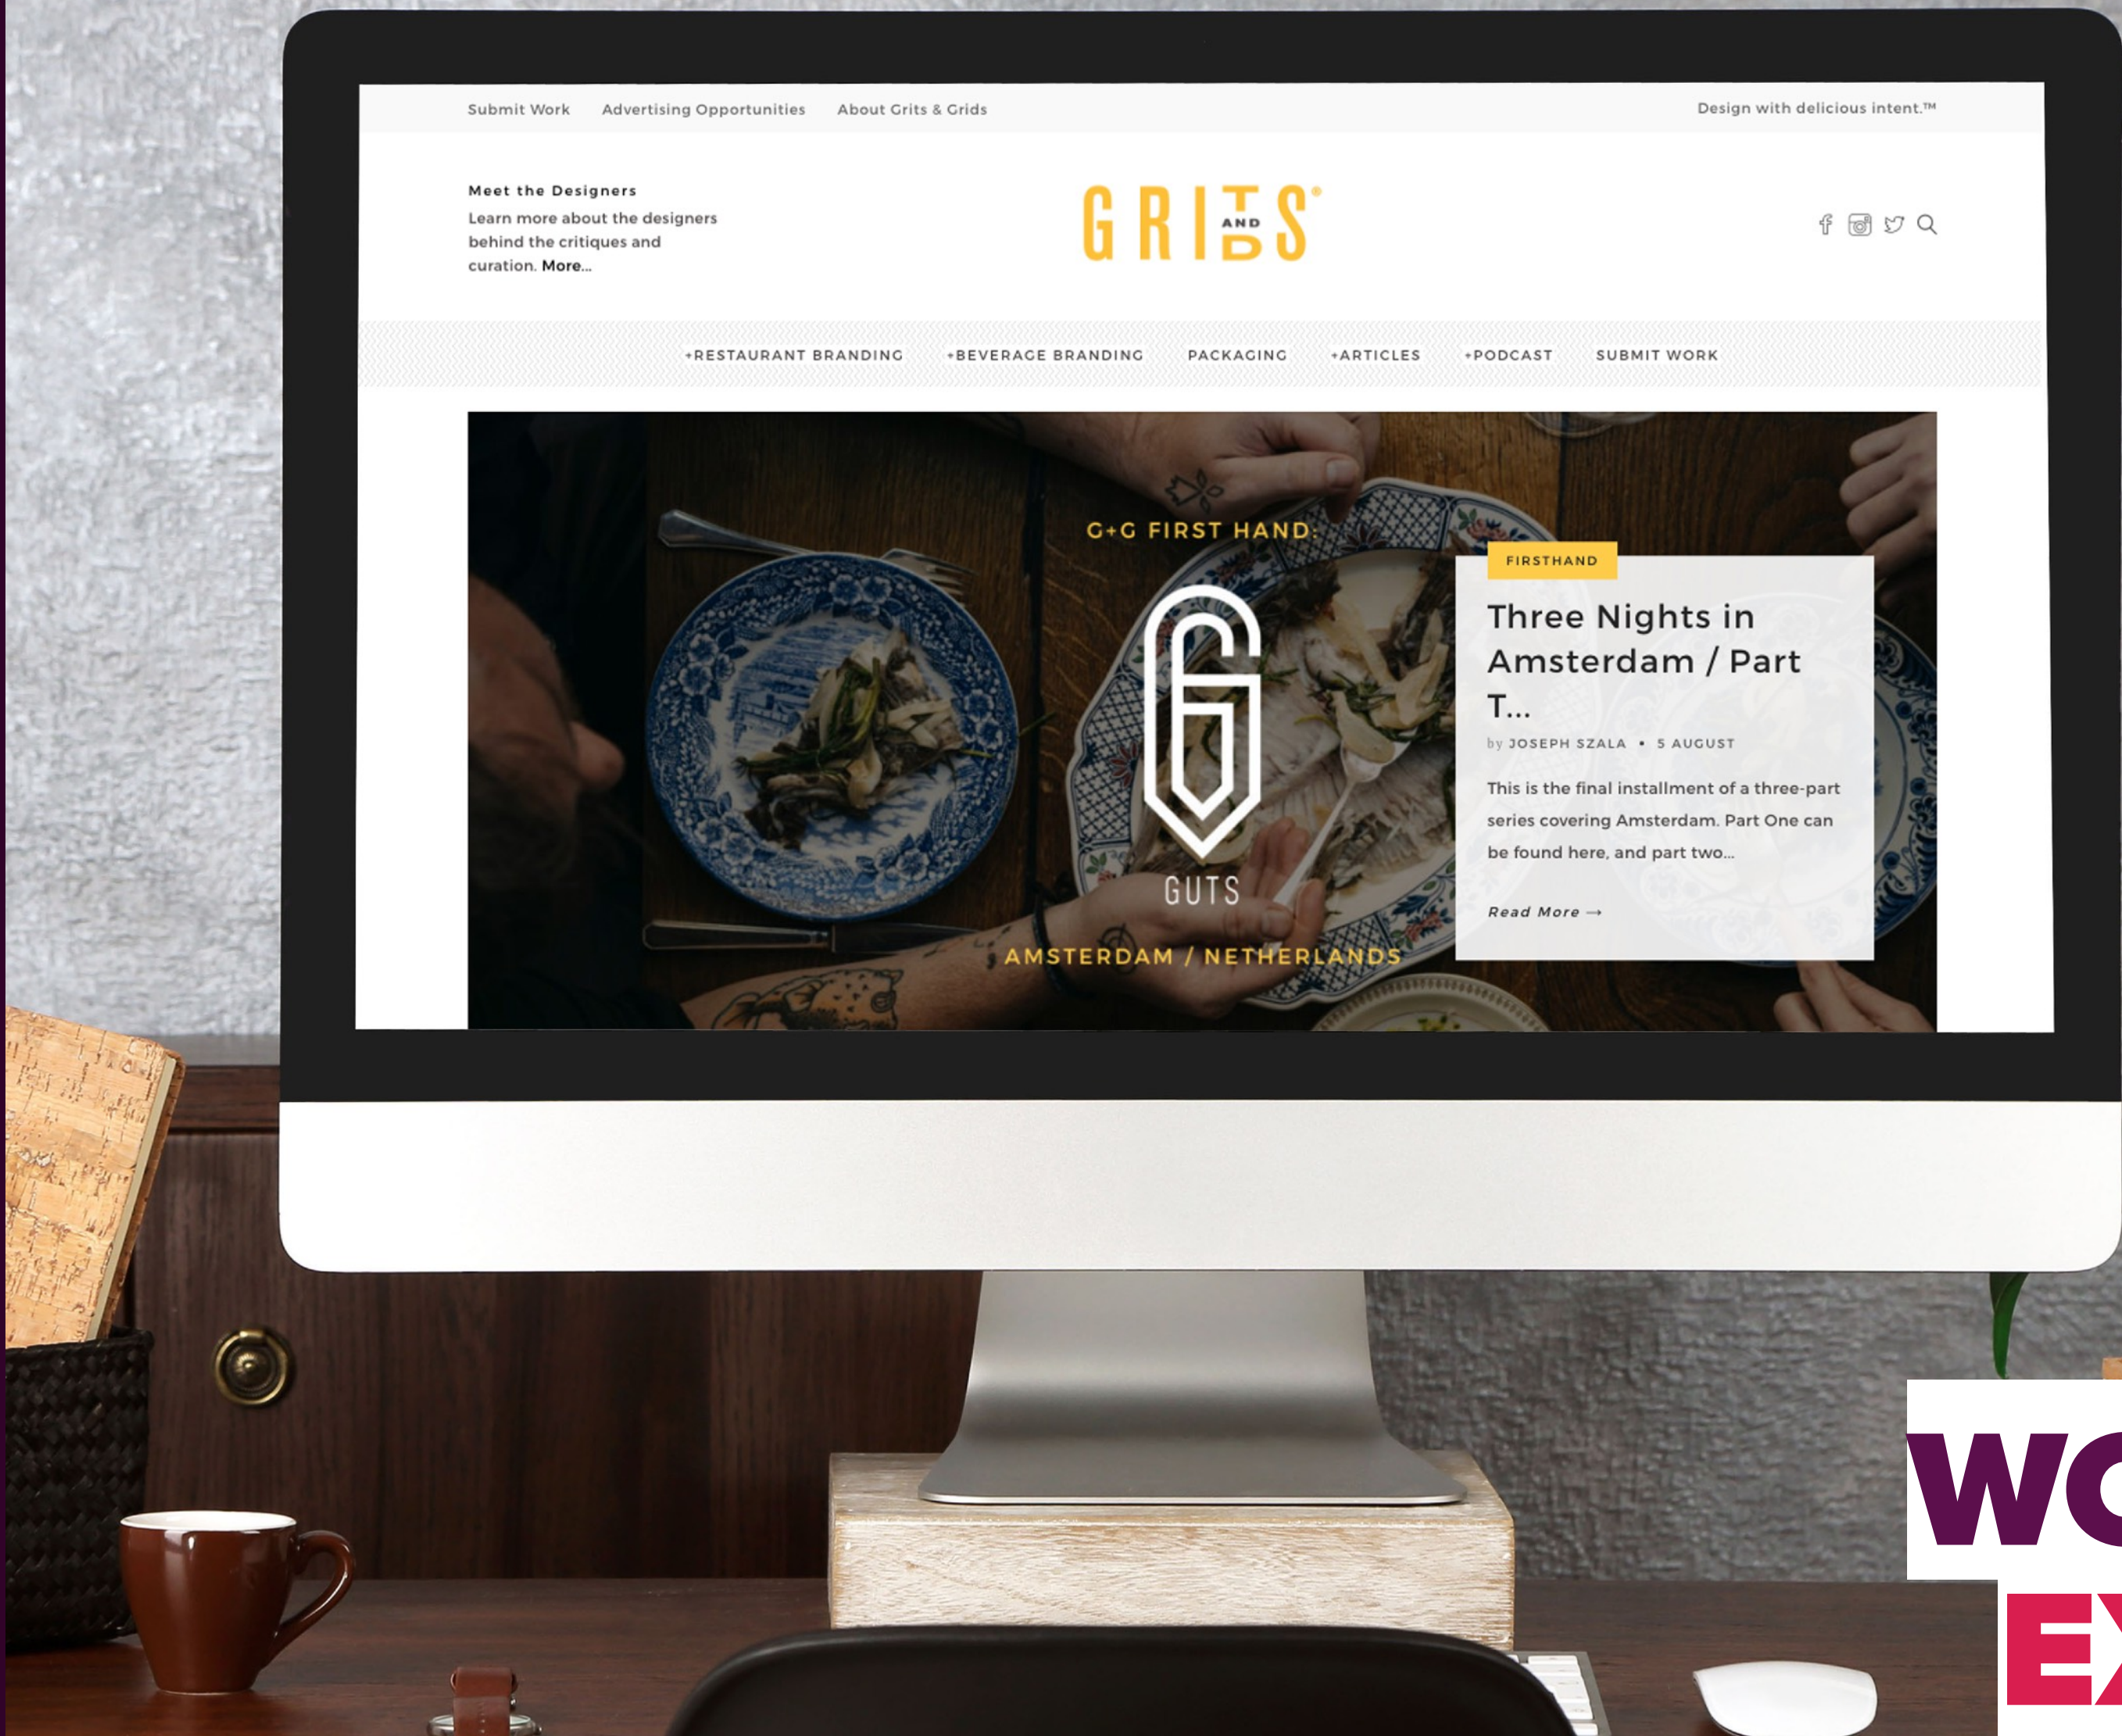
Submit Work Advertising Opportunities About Grits & Grids

Design with delicious intent.™

Meet the Designers

Learn more about the designers behind the critiques and curation. More...

GRITS AND GRIDS®

+RESTAURANT BRANDING +BEVERAGE BRANDING PACKAGING +ARTICLES +PODCAST SUBMIT WORK

G+G FIRST HAND:

GUTS

AMSTERDAM / NETHERLANDS

FIRSTHAND

Three Nights in Amsterdam / Part T...

by JOSEPH SZALA • 5 AUGUST

This is the final installment of a three-part series covering Amsterdam. Part One can be found here, and part two...

Read More →

WO

EX